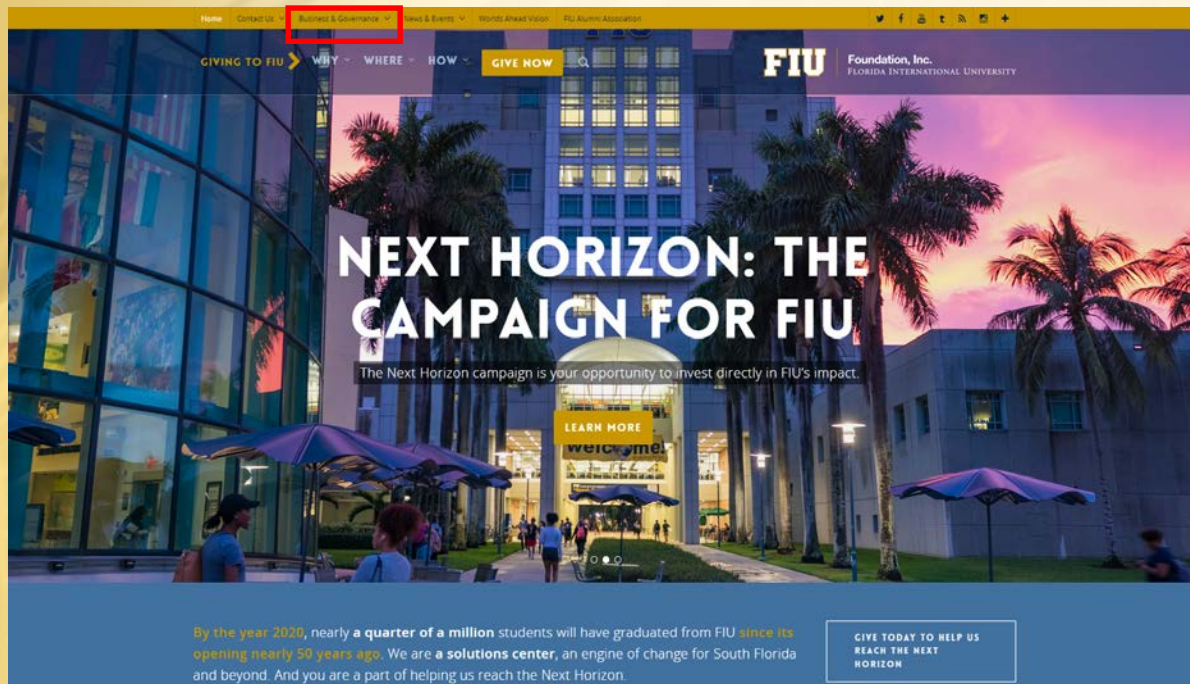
Home Contact Us Business & Governance News & Events Worlds Ahead Vision FIU Alumni Association

GIVING TO FIU WHY WHERE HOW GIVE NOW

FIU Foundation, Inc. FLORIDA INTERNATIONAL UNIVERSITY

NEXT HORIZON: THE CAMPAIGN FOR FIU

The Next Horizon campaign is your opportunity to invest directly in FIU's impact.

LEARN MORE

welcome!

By the year 2020, nearly a quarter of a million students will have graduated from FIU since its opening nearly 50 years ago. We are a solutions center, an engine of change for South Florida and beyond. And you are a part of helping us reach the Next Horizon.

GIVE TODAY TO HELP US REACH THE NEXT HORIZON